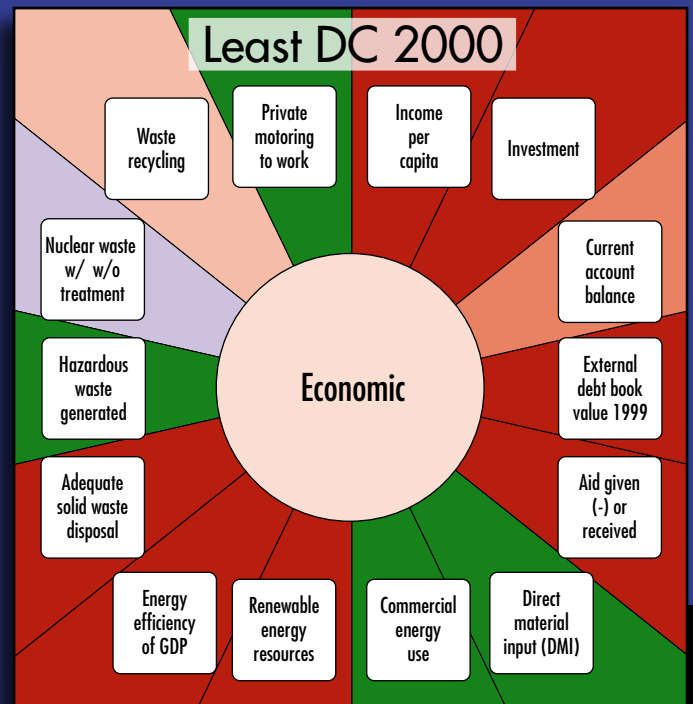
Least DC 2000

Waste recycling

Private motoring to work

Income per capita

Investment

Nuclear waste w/ w/o treatment

Current account balance

Hazardous waste generated

Economic

External debt book value 1999

Adequate solid waste disposal

Aid given (-) or received

Energy efficiency of GDP

Renewable energy resources

Commercial energy use

Direct material input (DMI)